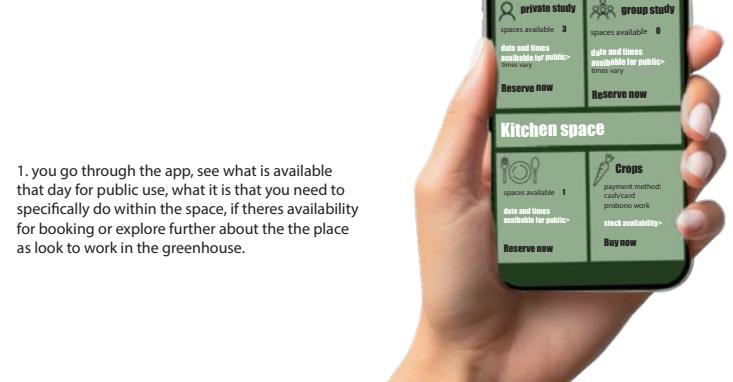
1. you go through the app, see what is available that day for public use, what it is that you need to specifically do within the space, if theres availability for booking or explore further about the the place as look to work in the greenhouse.

private study
spaces available 3
date and times available for public>
times vary
Reserve now

group study
spaces available 0
date and times available for public>
times vary
Reserve now

Kitchen space

spaces available 1
date and times available for public>
Reserve now

Crops
payment method: cash/card
probono work
stock availability>
Buy now